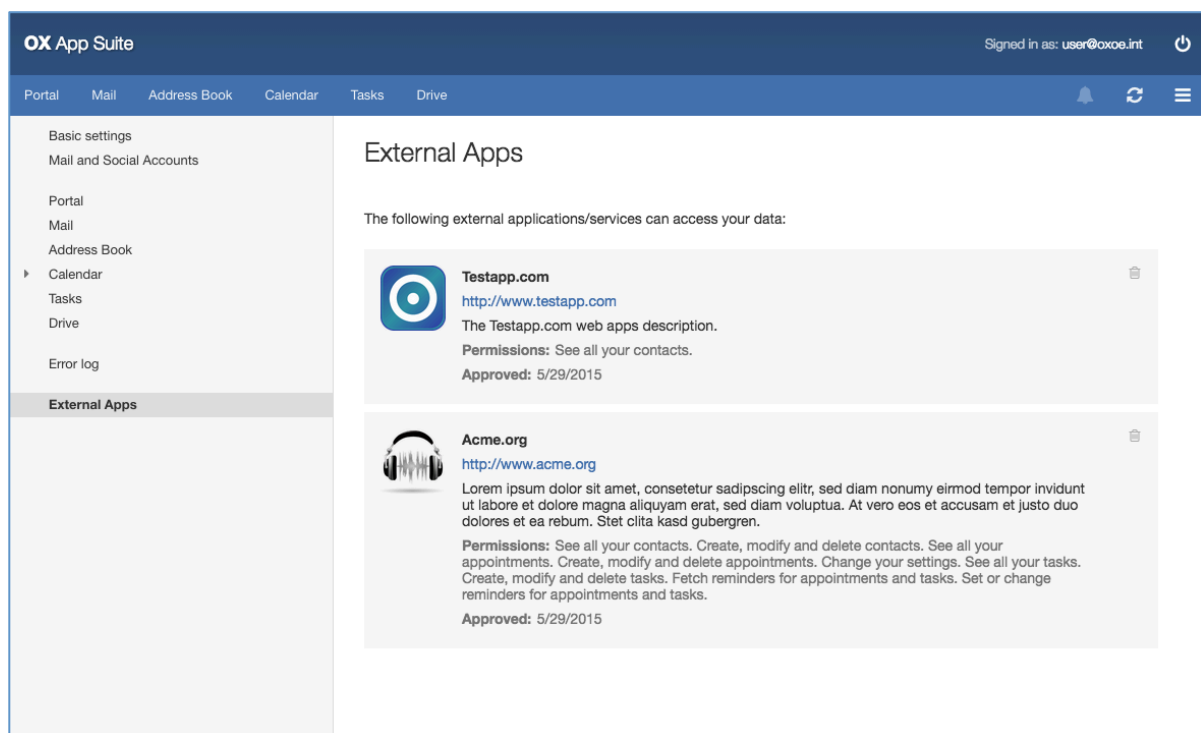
OX App Suite

Signed in as: user@oxoe.int

Portal Mail Address Book Calendar Tasks Drive

Basic settings
Mail and Social Accounts

Portal
Mail
Address Book
Calendar
Tasks
Drive

Error log

External Apps

External Apps

The following external applications/services can access your data:

Testapp.com
http://www.testapp.com
The Testapp.com web apps description.
Permissions: See all your contacts.
Approved: 5/29/2015

Acme.org
http://www.acme.org
Lorem ipsum dolor sit amet, consetetur sadipscing elitr, sed diam nonumy eirmod tempor invidunt ut labore et dolore magna aliquyam erat, sed diam voluptua. At vero eos et accusam et justo duo dolores et ea rebum. Stet clita kasd gubergren.
Permissions: See all your contacts. Create, modify and delete contacts. See all your appointments. Create, modify and delete appointments. Change your settings. See all your tasks. Create, modify and delete tasks. Fetch reminders for appointments and tasks. Set or change reminders for appointments and tasks.
Approved: 5/29/2015